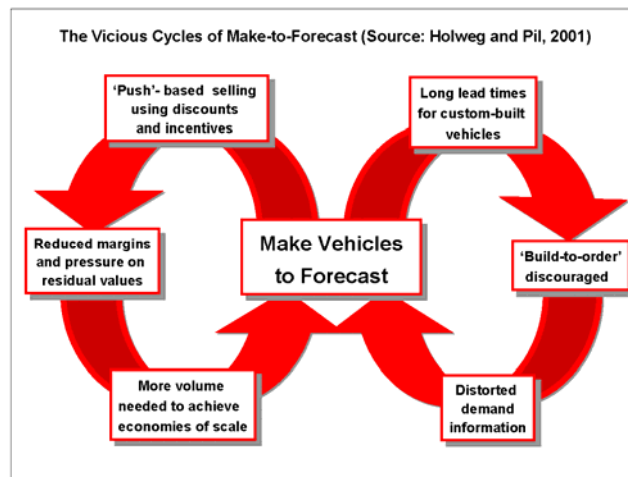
The Vicious Cycles of Make-to-Forecast (Source: Holweg and Pil, 2001)

'Push'- based selling using discounts and incentives

Long lead times for custom-built vehicles

Reduced margins and pressure on residual values

Make Vehicles to Forecast

'Build-to-order' discouraged

More volume needed to achieve economies of scale

Distorted demand information